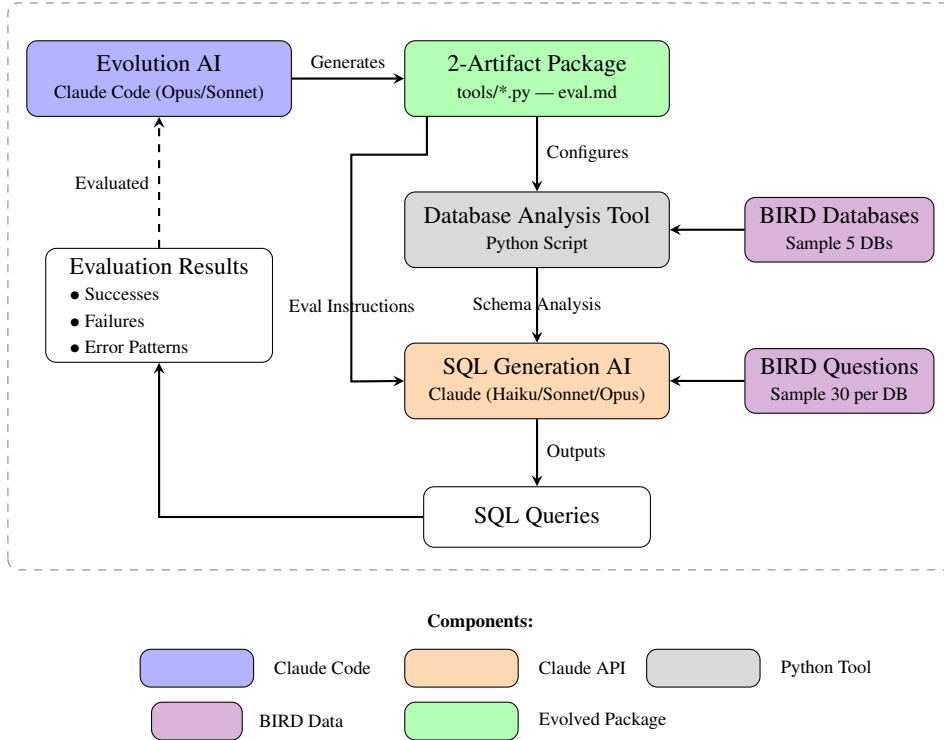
Evolution AI
Claude Code (Opus/Sonnet)

Generates

2-Artifact Package
tools/*.py — eval.md

Configures

Evaluated

Database Analysis Tool
Python Script

BIRD Databases
Sample 5 DBs

Evaluation Results
• Successes
• Failures
• Error Patterns

Eval Instructions

Schema Analysis

SQL Generation AI
Claude (Haiku/Sonnet/Opus)

BIRD Questions
Sample 30 per DB

Outputs

SQL Queries

Components:

Claude Code

Claude API

Python Tool

BIRD Data

Evolved Package